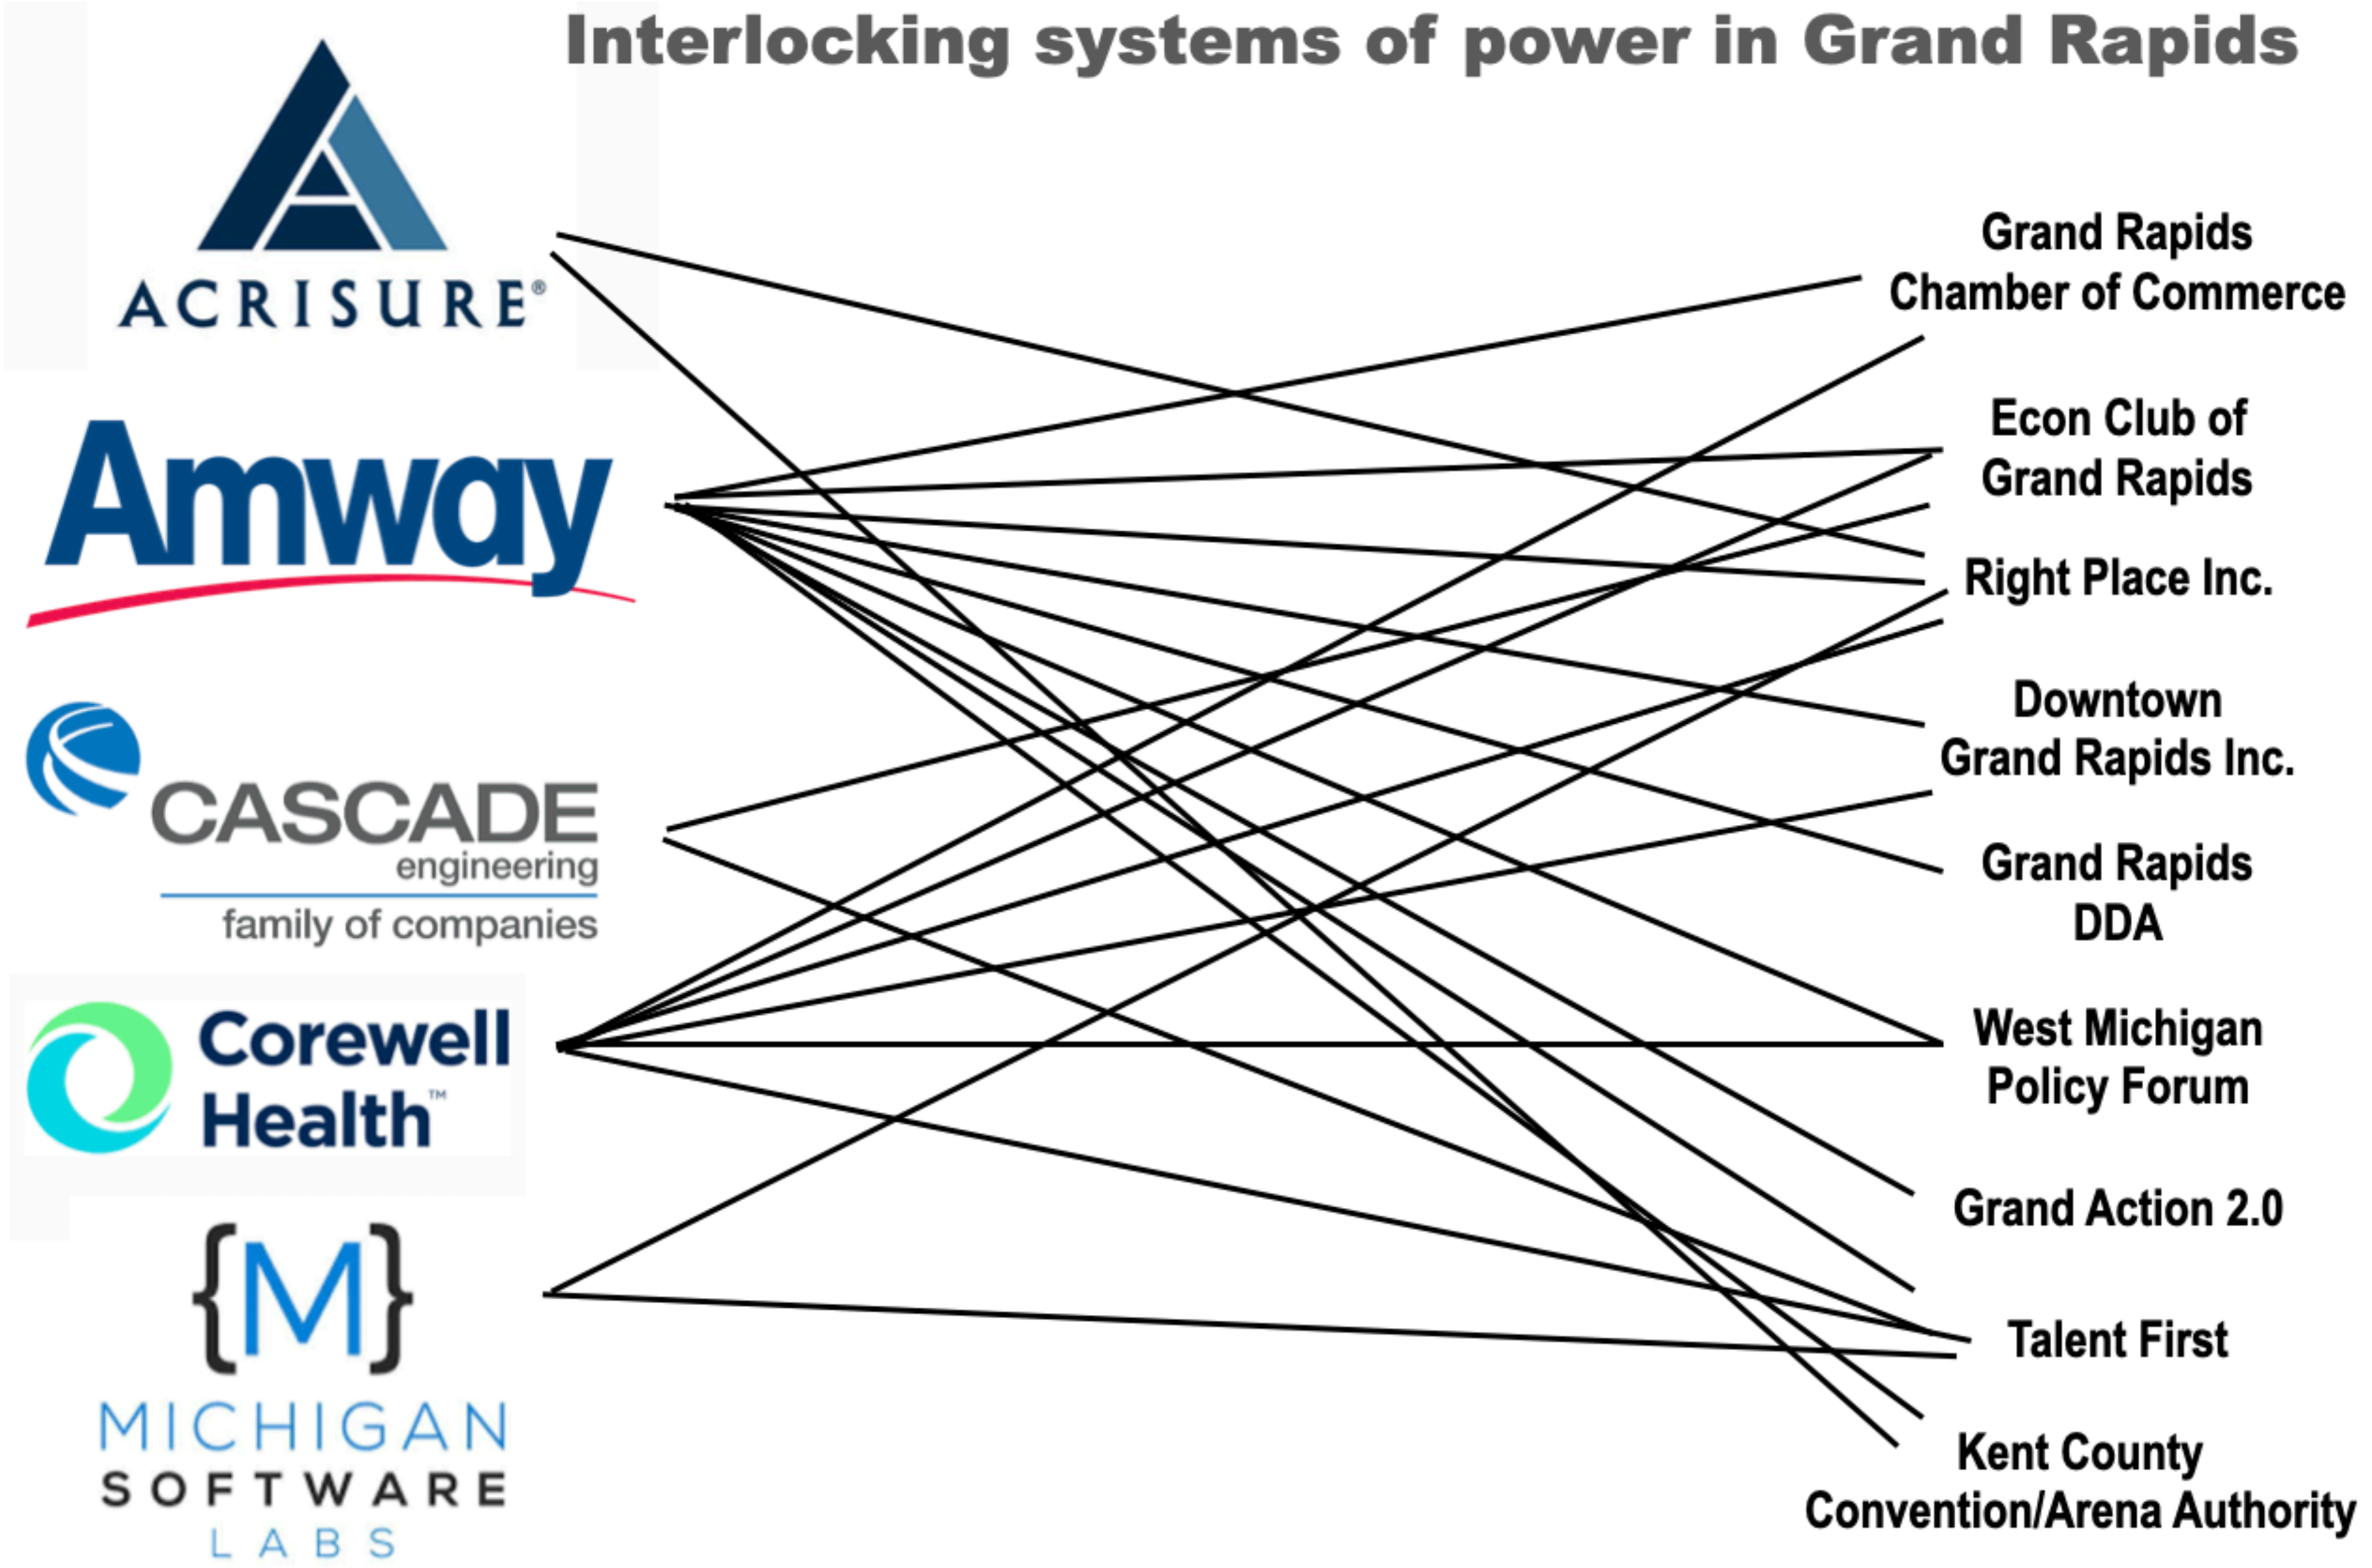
Interlocking systems of power in Grand Rapids

ACRISURE®

Amway

CASCADE
engineering
family of companies

Corewell Health™

{M}
MICHIGAN
SOFTWARE
LABS

Grand Rapids Chamber of Commerce

Econ Club of Grand Rapids

Right Place Inc.

Downtown Grand Rapids Inc.

Grand Rapids DDA

West Michigan Policy Forum

Grand Action 2.0

Talent First

Kent County Convention/Arena Authority